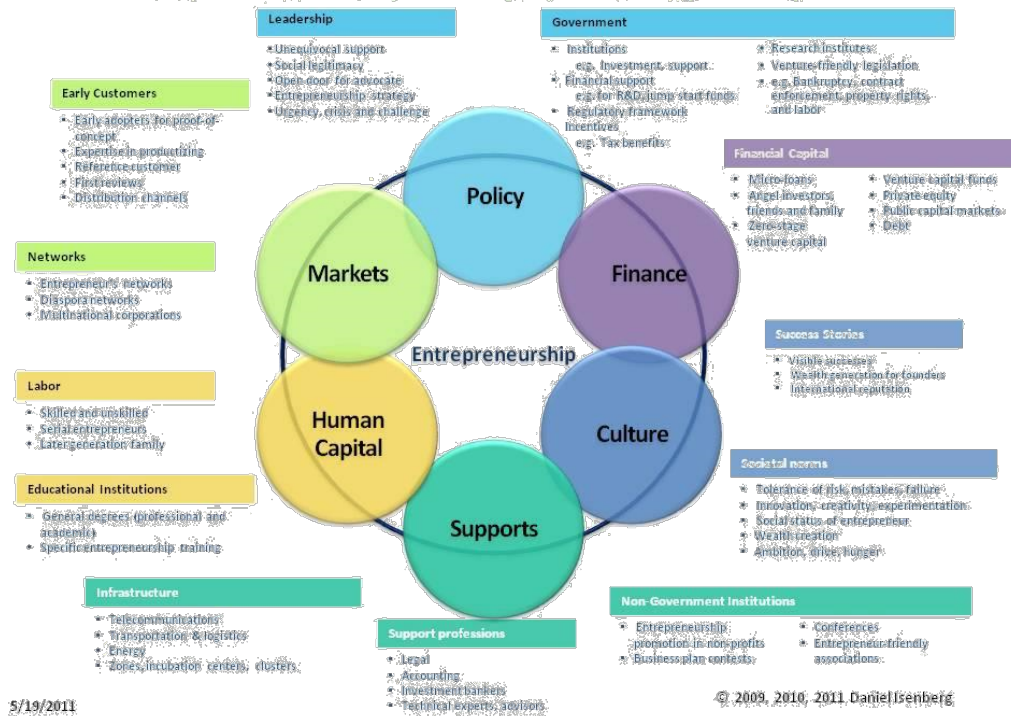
Leadership
• Unequivocal support
• Social legitimacy
• Open door for advocate
• Entrepreneurship strategy
• Urgency, crisis and challenge

Government
• Institutions
e.g. Investment, support
• Financial support
e.g. for R&D, Jump start funds
• Regulatory framework Incentives
e.g. Tax benefits
• Research institutes
• Venture-friendly legislation
• e.g. Bankruptcy, contract enforcement, property rights, and labor

Early Customers
• Early adopters for proof-of-concept
• Expertise in productizing
• Reference customer
• First reviews
• Distribution channels

Financial Capital
• Micro-loans
• Angel investors, friends and family
• Zero-stage venture capital
• Venture capital funds
• Private equity
• Public capital markets
• Debt

Networks
• Entrepreneur's networks
• Diaspora networks
• Multinational corporations

Policy

Markets

Finance

Entrepreneurship

Human Capital

Culture

Supports

Success Stories
• Visible successes
• Wealth generation for founders
• International reputation

Labor
• Skilled and unskilled
• Serial entrepreneurs
• Later generation family

Educational Institutions
• General degrees (professional and academic)
• Specific entrepreneurship training

Societal norms
• Tolerance of risk, mistakes, failure
• Innovation, creativity, experimentation
• Social status of entrepreneur
• Wealth creation
• Ambition, drive, hunger

Infrastructure
• Telecommunications
• Transportation & logistics
• Energy
• Zones, incubation centers, clusters

Non-Government Institutions
• Entrepreneurship promotion in non-profits
• Business plan contests
• Conferences
• Entrepreneur-friendly associations

Support professions
• Legal
• Accounting
• Investment bankers
• Technical experts, advisors

5/19/2011

© 2009, 2010, 2011 Daniel Isenberg